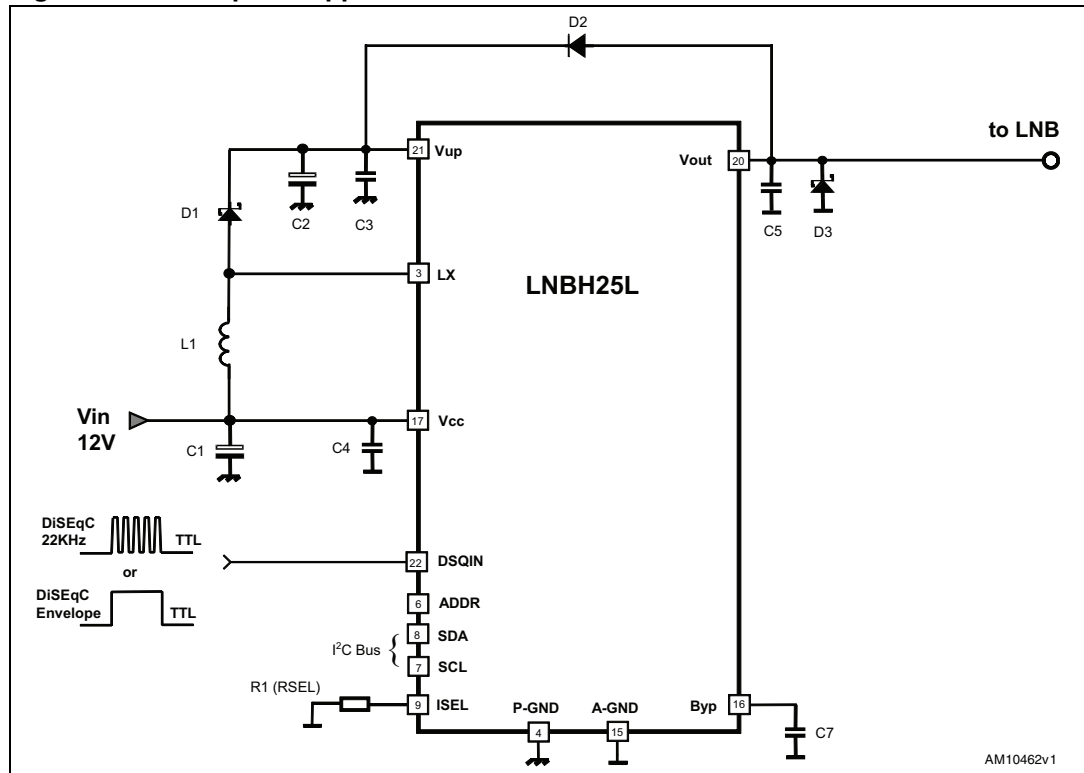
D2

to LNB

21 Vup

Vout 20

D1

C2

C3

C5

D3

3 LX

LNBH25L

L1

Vin 12V

17 Vcc

C1

C4

DiSEqC 22KHz

TTL

22 DSQIN

or

DiSEqC Envelope

TTL

6 ADDR

8 SDA

$I^2C$ Bus

7 SCL

R1 (RSEL)

9 ISEL

P-GND

A-GND

Byp 16

4

15

C7

AM10462v1